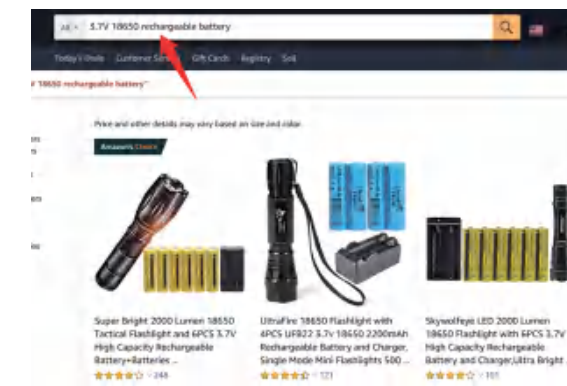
All 3.7V 18650 rechargeable battery

Today's Deals Customer Service Gift Cards Registry Sell

"18650 rechargeable battery"

Price and other details may vary based on size and color

Amazon's Choice

Super Bright 2000 Lumen 18650 Tactical Flashlight and 6PCS 3.7V High Capacity Rechargeable Battery+Batteries ...

244

UltraFire 18650 Flashlight with 4PCS UF822 3.7V 18650 2200mAh Rechargeable Battery and Charger, Single Mode Mini Flashlights 500 ...

121

Skywolfeye LED 2000 Lumen 18650 Flashlight with 6PCS 3.7V High Capacity Rechargeable Battery and Charger,Ultra Bright ...

101